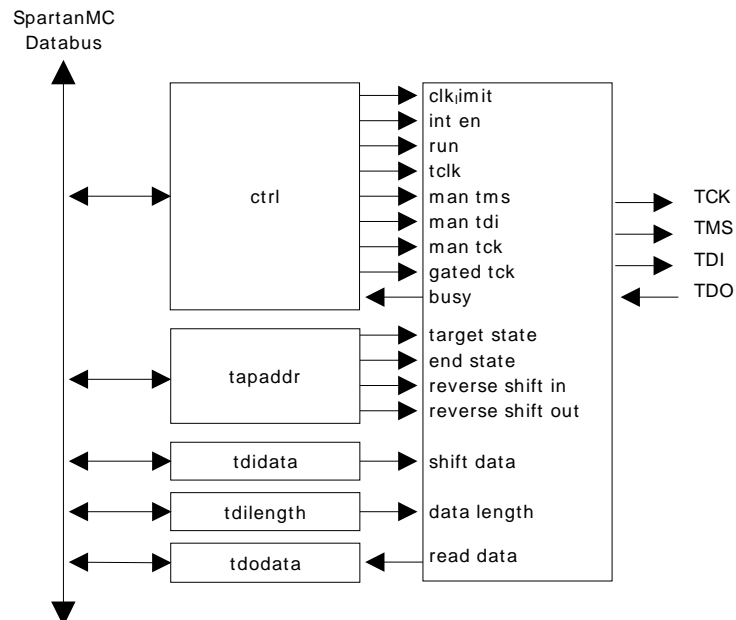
SpartanMC Databus

ctrl

clk_limit
int en
run
tclk
man tms
man tdi
man tck
gated tck
busy

TCK
TMS
TDI
TDO

tapaddr

target state
end state
reverse shift in
reverse shift out

tdidata

shift data

tdilength

data length

tdodata

read data